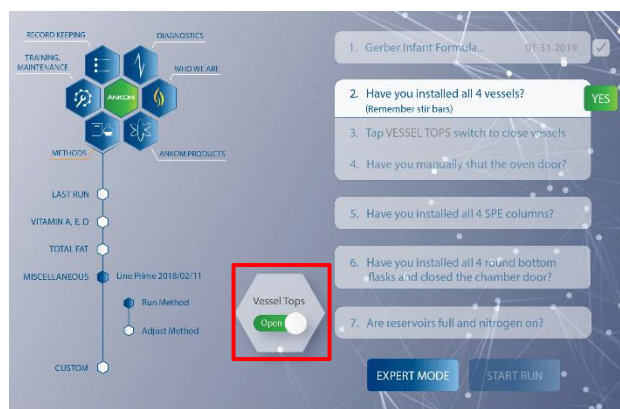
RECORD KEEPING
DIAGNOSTICS
TRAINING, MAINTENANCE
WHO WE ARE
ANKOM
METHODS
ANKOM PRODUCTS

LAST RUN
VITAMIN A, E, D
TOTAL FAT
MISCELLANEOUS
Line Prime 2018/02/11
Run Method
Adjust Method
CUSTOM

Vessel Tops
Open

1. Gerber Infant Formula... 01-31-2019
2. Have you installed all 4 vessels?
(Remember stir bars)
YES
3. Tap VESSEL TOPS switch to close vessels
4. Have you manually shut the oven door?
5. Have you installed all 4 SPE columns?
6. Have you installed all 4 round bottom flasks and closed the chamber door?
7. Are reservoirs full and nitrogen on?

EXPERT MODE
START RUN